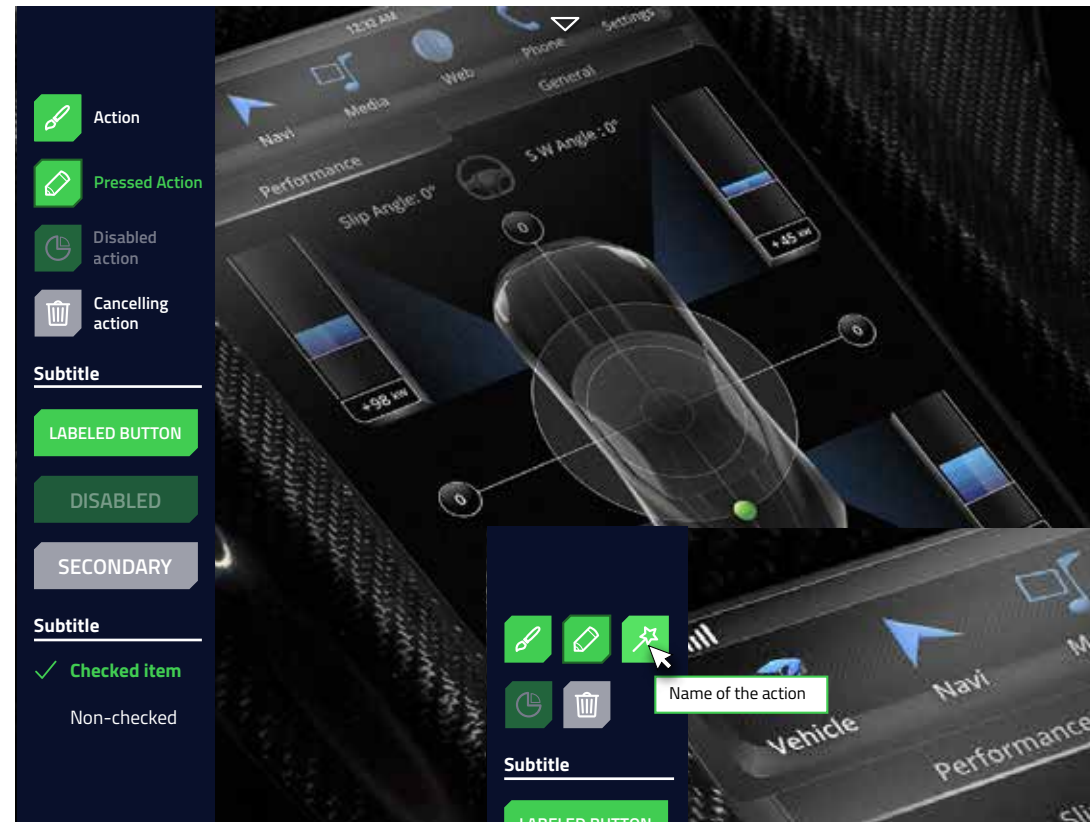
Action

Pressed Action

Disabled action

Cancelling action

Subtitle

LABELED BUTTON

DISABLED

SECONDARY

Subtitle

✓ Checked item

Non-checked

12:32 AM

Navi

Media

Web

Phone

Settings

General

Performance

Slip Angle: 0°

S W Angle : 0°

0

+45 KW

+98 KW

0

0

Name of the action

Subtitle

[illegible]

Vehicle

Navi

Performance

M